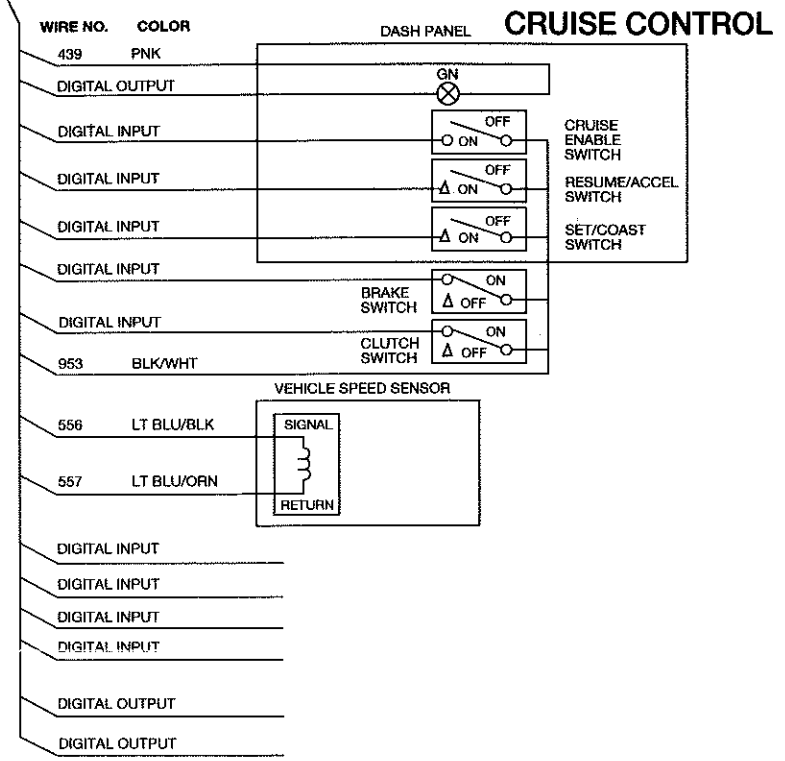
WIRE NO. COLOR

DASH PANEL

CRUISE CONTROL

439 PNK

DIGITAL OUTPUT

GN

DIGITAL INPUT

OFF

ON

CRUISE ENABLE SWITCH

DIGITAL INPUT

OFF

Δ ON

RESUME/ACCEL SWITCH

DIGITAL INPUT

OFF

Δ ON

SET/COAST SWITCH

DIGITAL INPUT

ON

BRAKE SWITCH

Δ OFF

DIGITAL INPUT

ON

CLUTCH SWITCH

Δ OFF

953 BLK/WHT

VEHICLE SPEED SENSOR

556 LT BLU/BLK

SIGNAL

557 LT BLU/ORN

RETURN

DIGITAL INPUT

DIGITAL INPUT

DIGITAL INPUT

DIGITAL INPUT

DIGITAL OUTPUT

DIGITAL OUTPUT